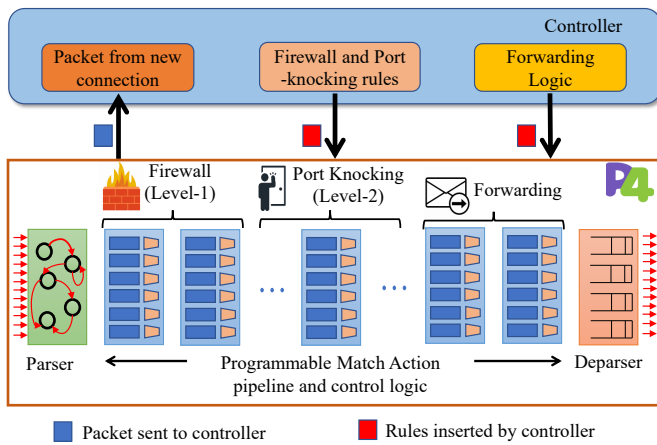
Controller

Packet from new connection

Firewall and Port -knocking rules

Forwarding Logic

Firewall (Level-1)

Port Knocking (Level-2)

Forwarding

P4

Parser

Programmable Match Action pipeline and control logic

Deparser

Packet sent to controller

Rules inserted by controller